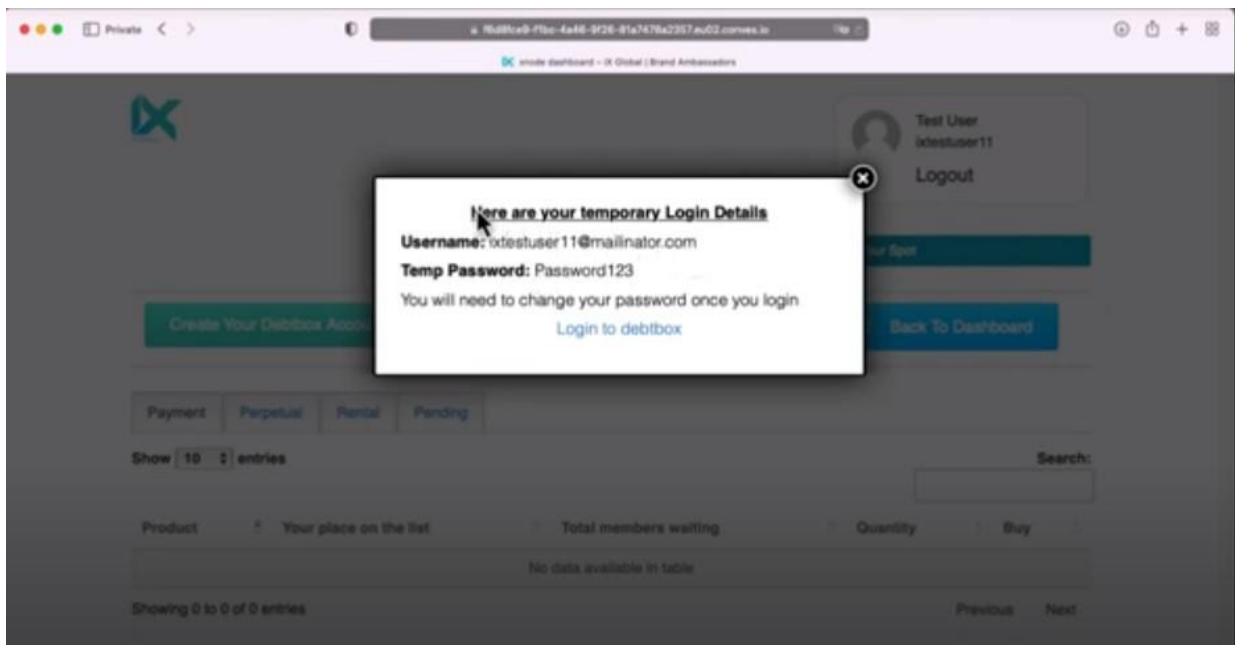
Private

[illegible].eu02.convex.io

xnode dashboard – IX Global | Brand Ambassadors

IX

Test User
ixtestuser11
Logout

Here are your temporary Login Details

Username: ixtestuser11@mailinator.com

Temp Password: Password123

You will need to change your password once you login

Login to debtbox

ur Spot

Create Your Debtbox Acco

Back To Dashboard

Payment | Perpetual | Rental | Pending

Show 10 entries

Search:

| Product | Your place on the list | Total members waiting | Quantity | Buy |
|---|---|---|---|---|
| No data available in table | | | | |

Showing 0 to 0 of 0 entries

Previous Next